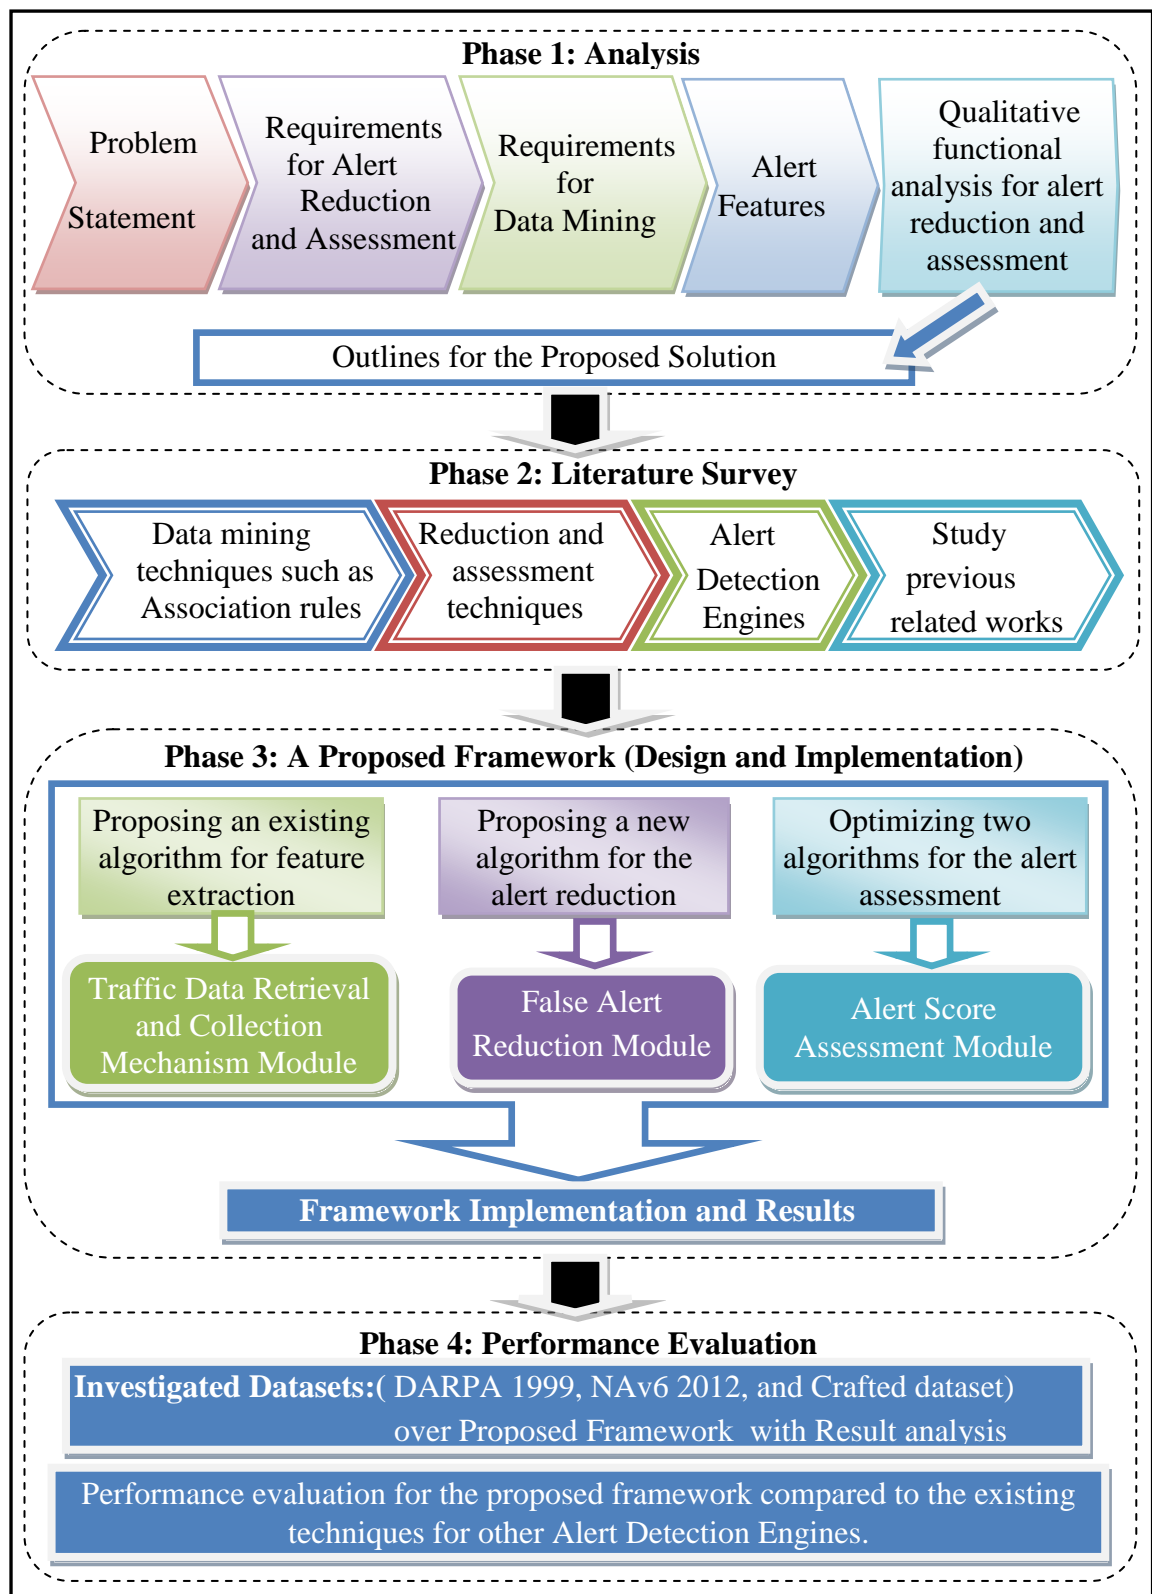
Phase 1: Analysis

Problem Statement

Requirements for Alert Reduction and Assessment

Requirements for Data Mining

Alert Features

Qualitative functional analysis for alert reduction and assessment

Outlines for the Proposed Solution

Phase 2: Literature Survey

Data mining techniques such as Association rules

Reduction and assessment techniques

Alert Detection Engines

Study previous related works

Phase 3: A Proposed Framework (Design and Implementation)

Proposing an existing algorithm for feature extraction

Proposing a new algorithm for the alert reduction

Optimizing two algorithms for the alert assessment

Traffic Data Retrieval and Collection Mechanism Module

False Alert Reduction Module

Alert Score Assessment Module

Framework Implementation and Results

Phase 4: Performance Evaluation

Investigated Datasets:( DARPA 1999, NAv6 2012, and Crafted dataset) over Proposed Framework with Result analysis

Performance evaluation for the proposed framework compared to the existing techniques for other Alert Detection Engines.